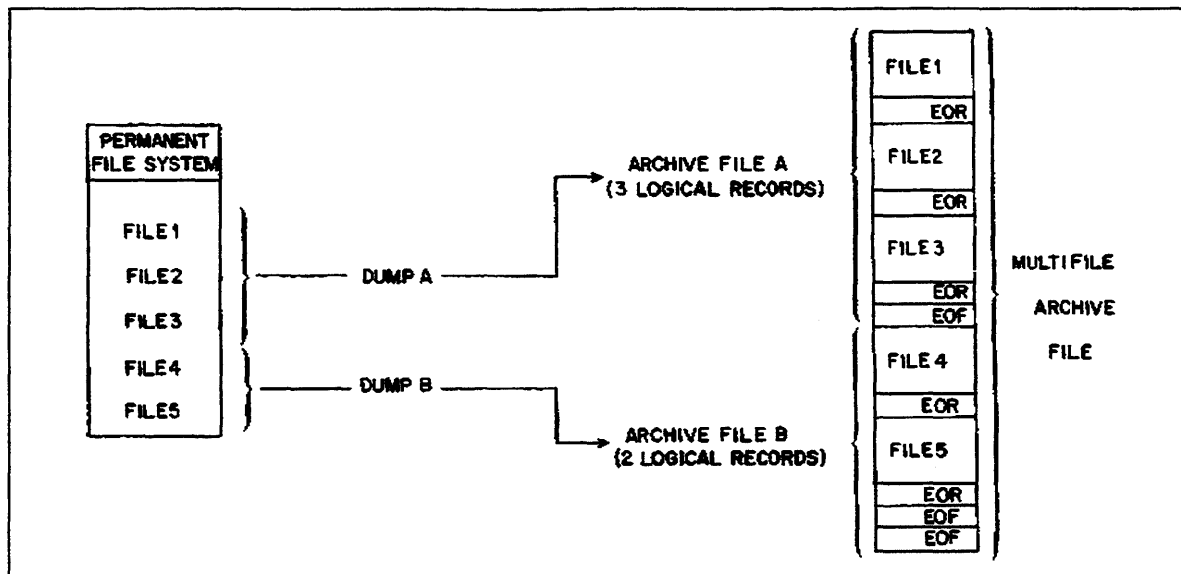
PERMANENT FILE SYSTEM

FILE1
FILE2
FILE3
FILE4
FILE5

DUMP A

DUMP B

ARCHIVE FILE A (3 LOGICAL RECORDS)

ARCHIVE FILE B (2 LOGICAL RECORDS)

FILE1
EOR
FILE2
EOR
FILE3
EOR
EOF
FILE4
EOR
FILE5
EOR
EOF
EOF

MULTIFILE ARCHIVE FILE